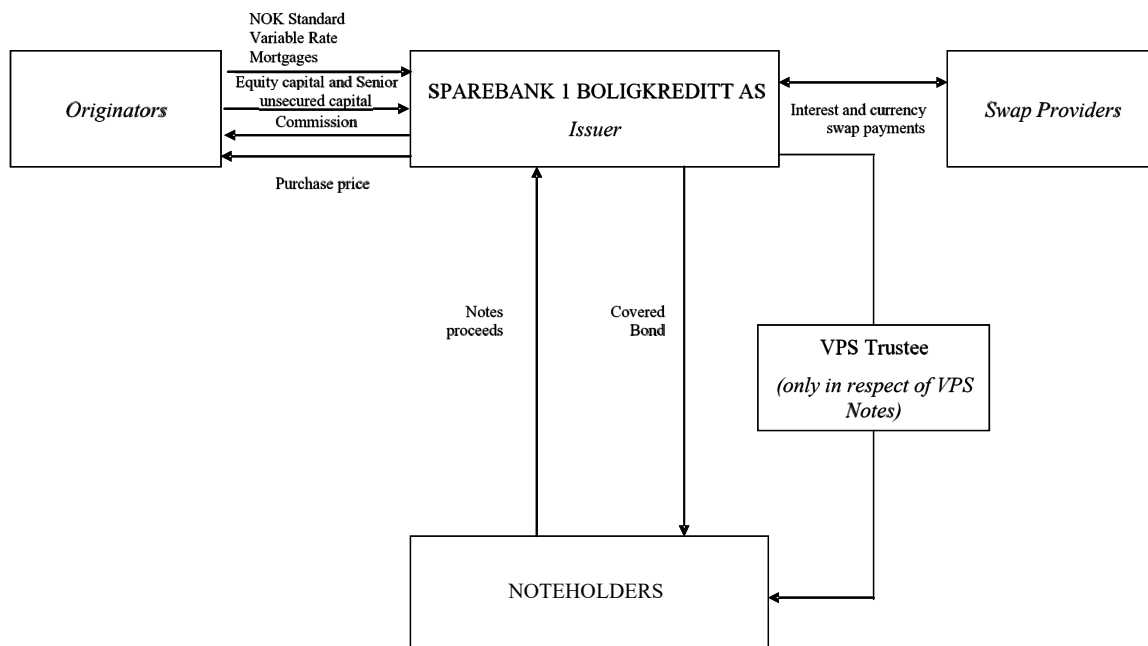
Originators

NOK Standard Variable Rate Mortgages

Equity capital and Senior unsecured capital

Commission

Purchase price

SPAREBANK 1 BOLIGKREDITT AS

Issuer

Interest and currency swap payments

Swap Providers

Notes proceeds

Covered Bond

VPS Trustee

(only in respect of VPS Notes)

NOTEHOLDERS